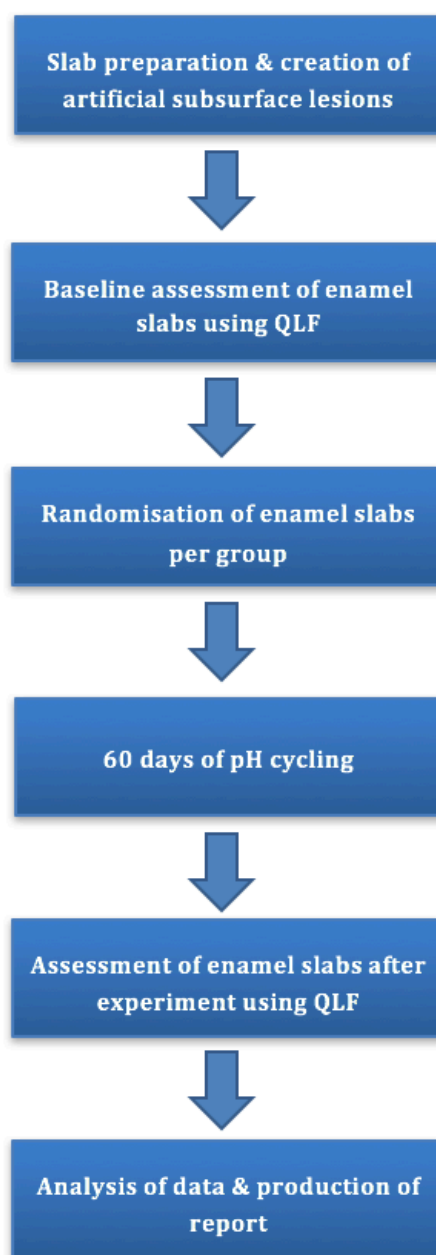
Slab preparation & creation of artificial subsurface lesions

Baseline assessment of enamel slabs using QLF

Randomisation of enamel slabs per group

60 days of pH cycling

Assessment of enamel slabs after experiment using QLF

Analysis of data & production of report